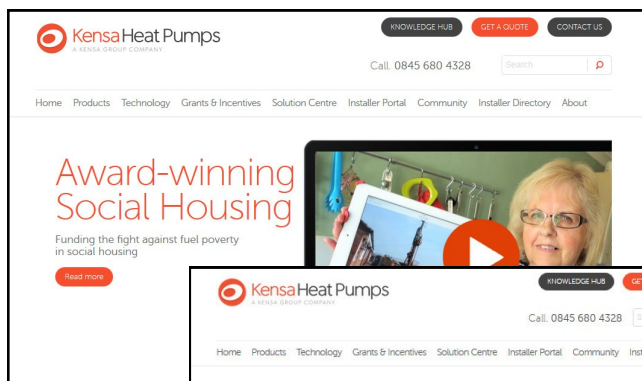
Kensa Heat Pumps
A KENSA GROUP COMPANY

KNOWLEDGE HUB
GET A QUOTE
CONTACT US

Call. 0845 680 4328

Search

Home Products Technology Grants & Incentives Solution Centre Installer Portal Community Installer Directory About

Award-winning Social Housing

Funding the fight against fuel poverty in social housing

Read more

Kensa Heat Pumps
A KENSA GROUP COMPANY

KNOWLEDGE HUB
GET

Call. 0845 680 4328

Home Products Technology Grants & Incentives Solution Centre Installer Portal Community Inst